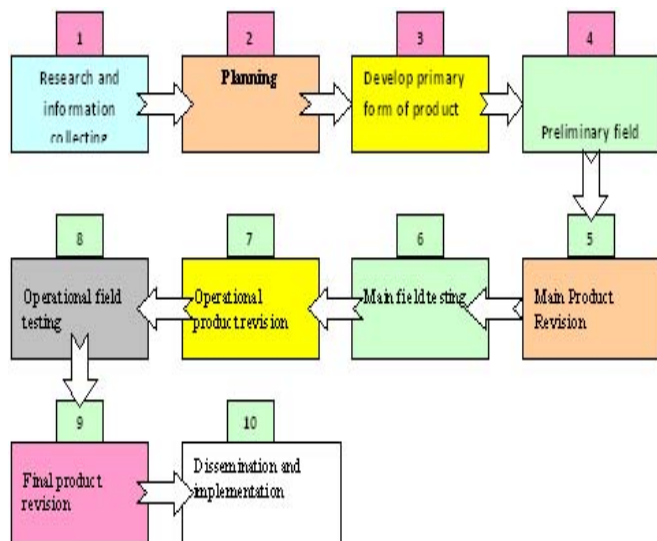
1

Research and information collecting

2

Planning

3

Develop primary form of product

4

Preliminary field

8

Operational field testing

7

Operational product revision

6

Main field testing

5

Main Product Revision

9

Final product revision

10

Dissemination and implementation